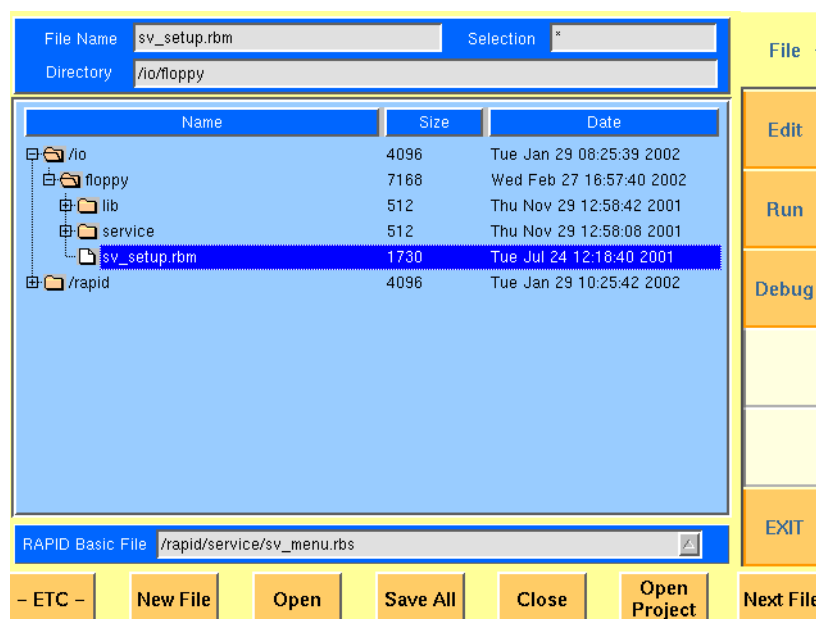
File Name sv_setup.rbm
Selection *
Directory /io/floppy

File

| Name | Size | Date |
|---|---|---|
| /io | 4096 | Tue Jan 29 08:25:39 2002 |
| floppy | 7168 | Wed Feb 27 16:57:40 2002 |
| lib | 512 | Thu Nov 29 12:58:42 2001 |
| service | 512 | Thu Nov 29 12:58:08 2001 |
| sv_setup.rbm | 1730 | Tue Jul 24 12:18:40 2001 |
| /rapid | 4096 | Tue Jan 29 10:25:42 2002 |

Edit
Run
Debug
EXIT

RAPID Basic File /rapid/service/sv_menu.rbs

- ETC -
New File
Open
Save All
Close
Open Project
Next File